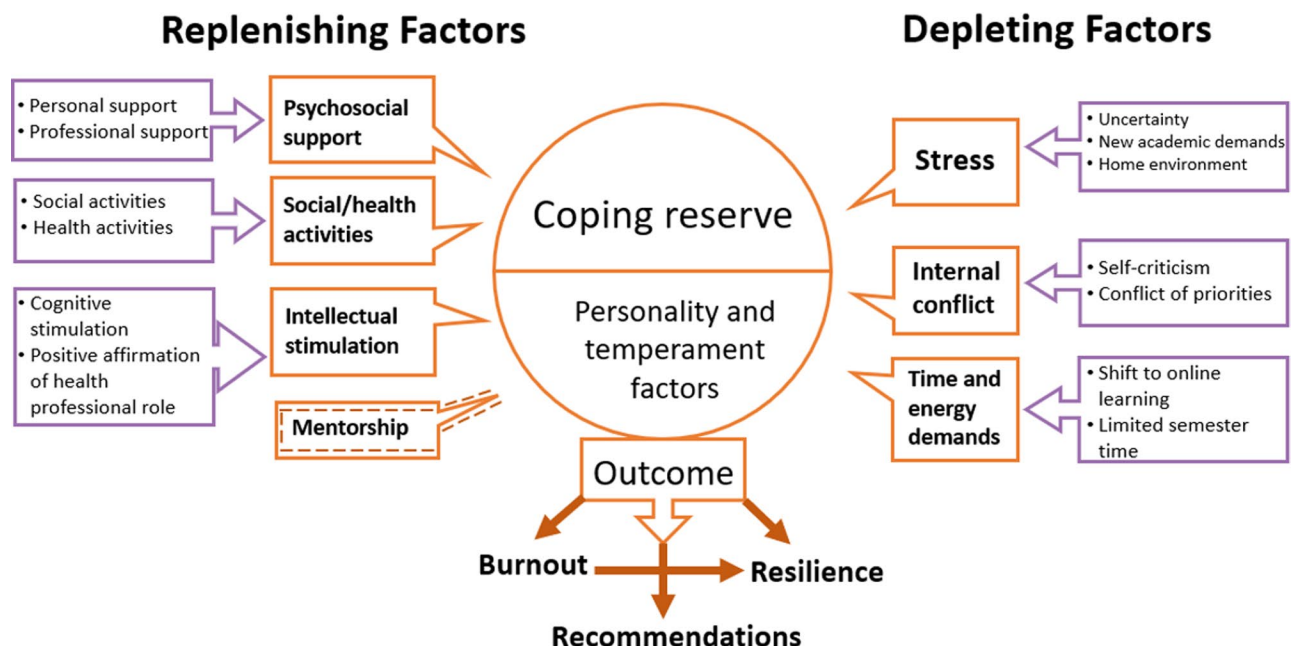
Replenishing Factors

Depleting Factors

• Personal support
• Professional support

Psychosocial support

• Social activities
• Health activities

Social/health activities

• Cognitive stimulation
• Positive affirmation of health professional role

Intellectual stimulation

Mentorship

Coping reserve

Personality and temperament factors

Stress

• Uncertainty
• New academic demands
• Home environment

Internal conflict

• Self-criticism
• Conflict of priorities

Time and energy demands

• Shift to online learning
• Limited semester time

Outcome

Burnout

Resilience

Recommendations